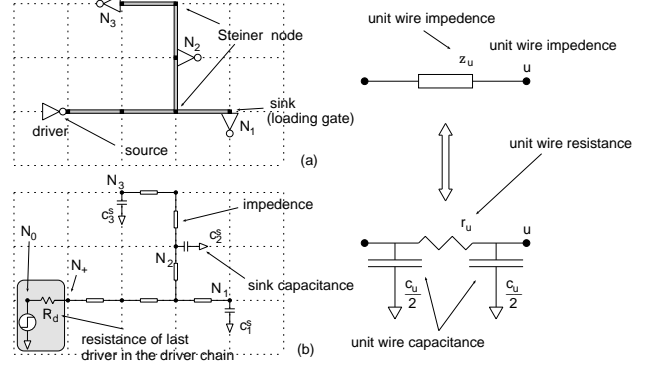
$N_3$

Steiner node

$N_2$

driver

sink (loading gate)

$N_1$

source

(a)

$N_3$

$c_3^s$

impedence

$N_0$

$c_2^s$

$N_+$

$N_2$

sink capacitance

$R_d$

$N_1$

$c_1^s$

resistance of last driver in the driver chain

(b)

unit wire impedence

unit wire impedence

$z_u$

u

unit wire resistance

$r_u$

u

$\frac{c_u}{2}$

$\frac{c_u}{2}$

unit wire capacitance